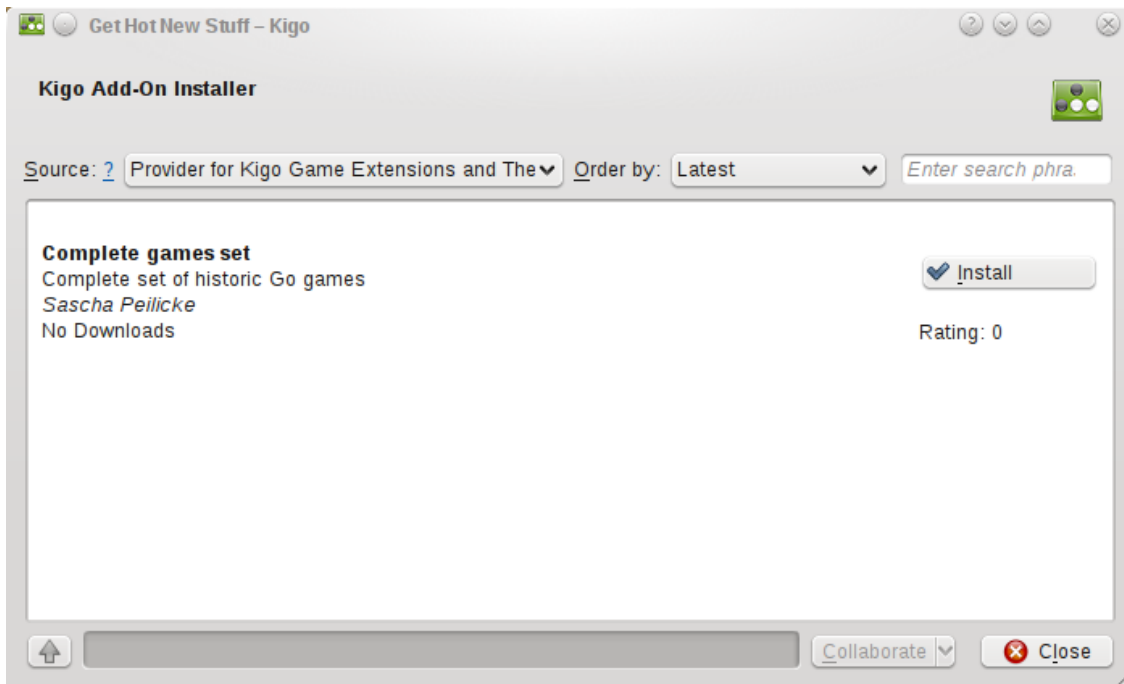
Get Hot New Stuff – Kigo

Kigo Add-On Installer

Source: ? Provider for Kigo Game Extensions and The Order by: Latest Enter search phra.

Complete games set
Complete set of historic Go games
*Sascha Peilicke*
No Downloads

Install

Rating: 0

Collaborate Close